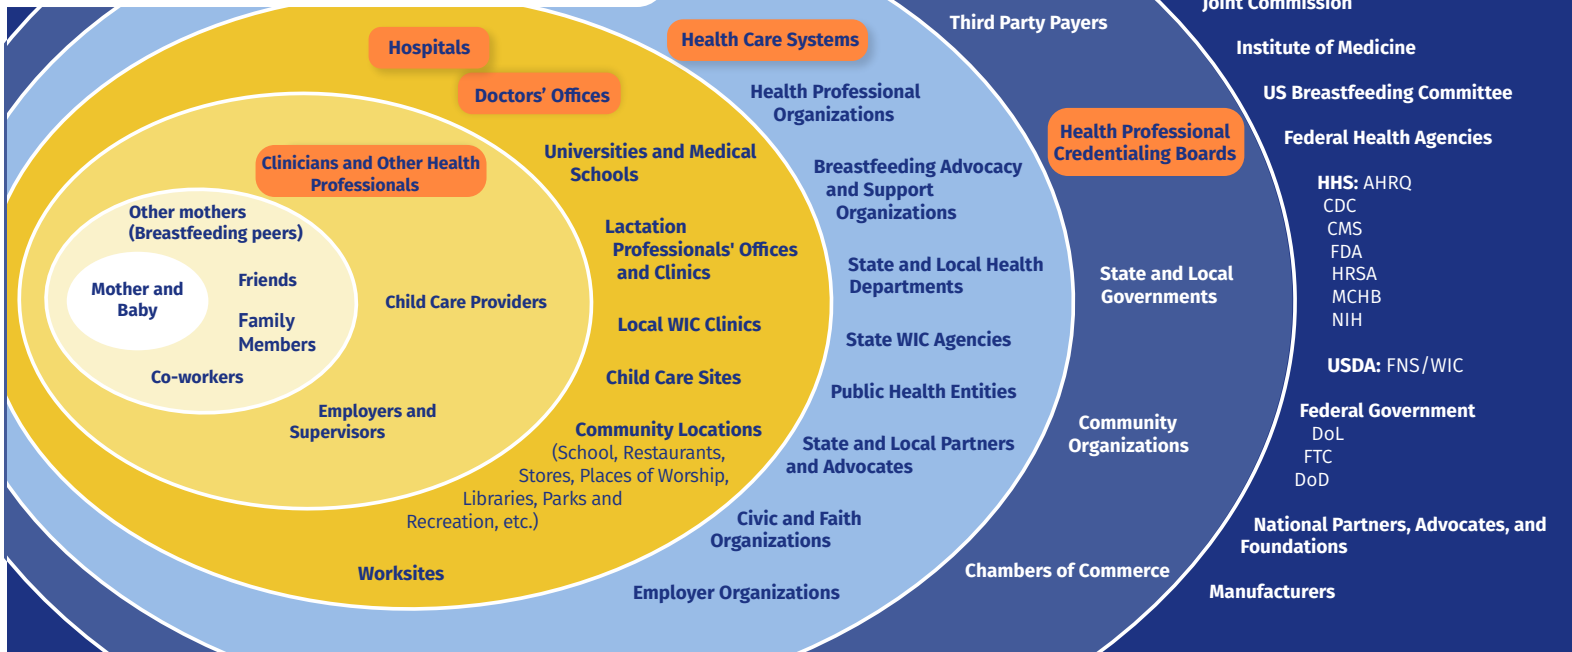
Joint Commission

Institute of Medicine

US Breastfeeding Committee

Federal Health Agencies

HHS: AHRQ
CDC
CMS
FDA
HRSA
MCHB
NIH

USDA: FNS/WIC

Federal Government
DoL
FTC
DoD

National Partners, Advocates, and Foundations

Manufacturers

Third Party Payers

Health Professional Credentialing Boards

State and Local Governments

Community Organizations

Chambers of Commerce

Health Care Systems

Health Professional Organizations

Breastfeeding Advocacy and Support Organizations

State and Local Health Departments

State WIC Agencies

Public Health Entities

State and Local Partners and Advocates

Civic and Faith Organizations

Employer Organizations

Hospitals

Doctors' Offices

Universities and Medical Schools

Lactation Professionals' Offices and Clinics

Local WIC Clinics

Child Care Sites

Community Locations (School, Restaurants, Stores, Places of Worship, Libraries, Parks and Recreation, etc.)

Worksites

Clinicians and Other Health Professionals

Child Care Providers

Employers and Supervisors

Other mothers (Breastfeeding peers)

Friends

Family Members

Co-workers

Mother and Baby